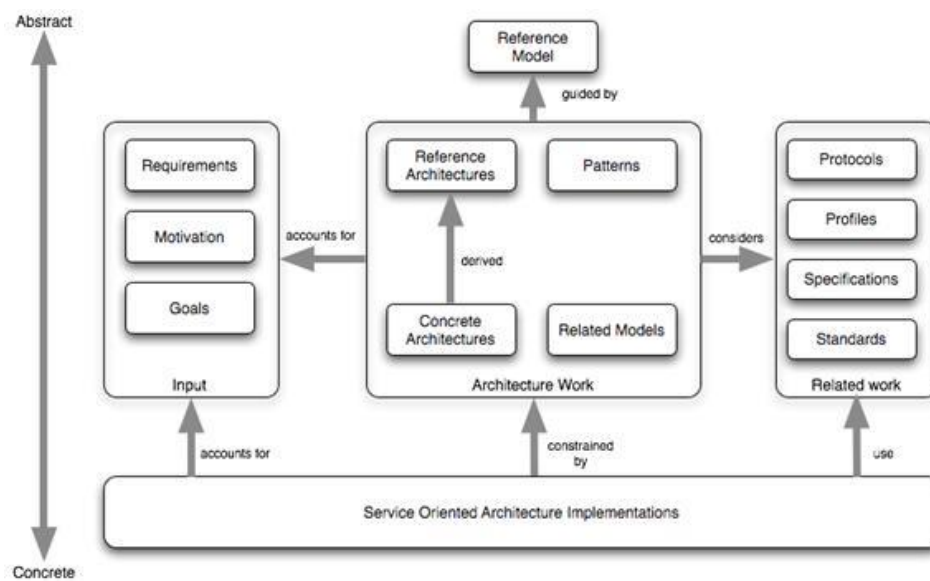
Abstract

Reference Model

guided by

Requirements

Motivation

Goals

Input

accounts for

Reference Architectures

Patterns

derived

Concrete Architectures

Related Models

Architecture Work

considers

Protocols

Profiles

Specifications

Standards

Related work

accounts for

constrained by

use

Service Oriented Architecture Implementations

Concrete